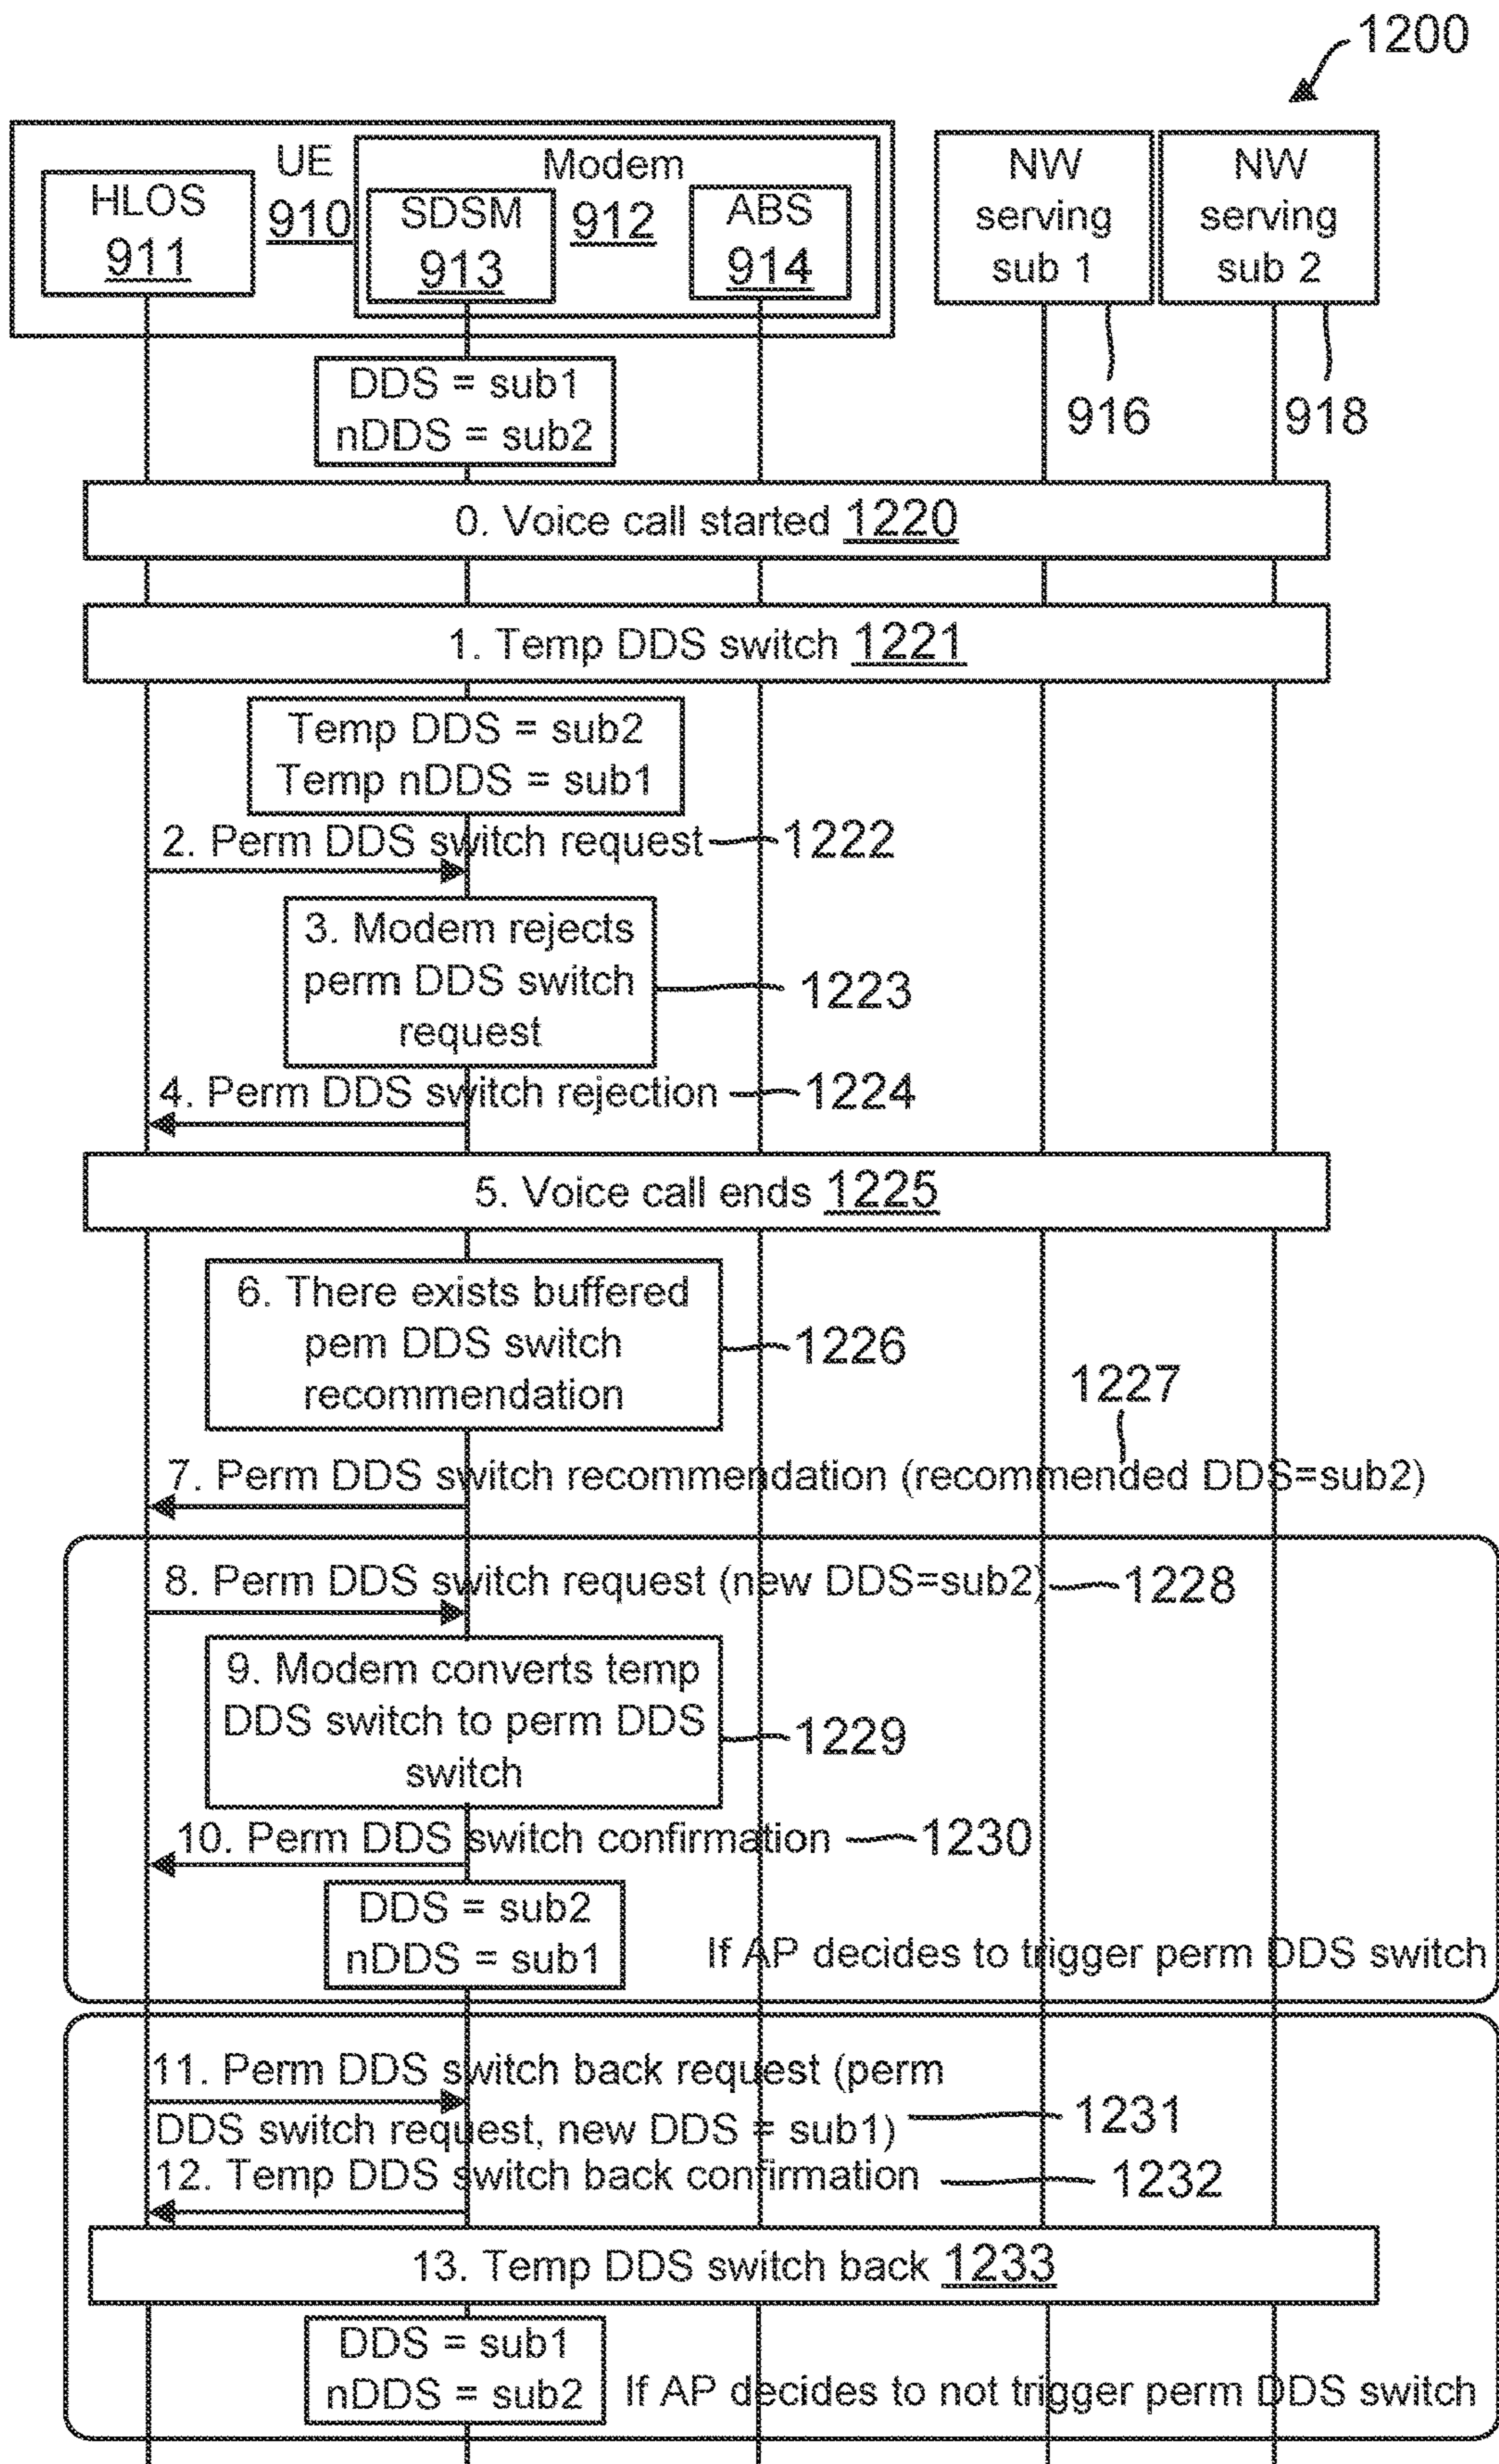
1200

UE 910

HLOS 911

Modem 912

SDSM 913

ABS 914

NW serving sub 1

NW serving sub 2

916

918

DDS = sub1
nDDS = sub2

0. Voice call started 1220

1. Temp DDS switch 1221

Temp DDS = sub2
Temp nDDS = sub1

2. Perm DDS switch request 1222

3. Modem rejects perm DDS switch request 1223

4. Perm DDS switch rejection 1224

5. Voice call ends 1225

6. There exists buffered pem DDS switch recommendation 1226

1227

7. Perm DDS switch recommendation (recommended DDS=sub2)

8. Perm DDS switch request (new DDS=sub2) 1228

9. Modem converts temp DDS switch to perm DDS switch 1229

10. Perm DDS switch confirmation 1230

DDS = sub2
nDDS = sub1

If AP decides to trigger perm DDS switch

11. Perm DDS switch back request (perm DDS switch request, new DDS = sub1) 1231

12. Temp DDS switch back confirmation 1232

13. Temp DDS switch back 1233

DDS = sub1
nDDS = sub2

If AP decides to not trigger perm DDS switch